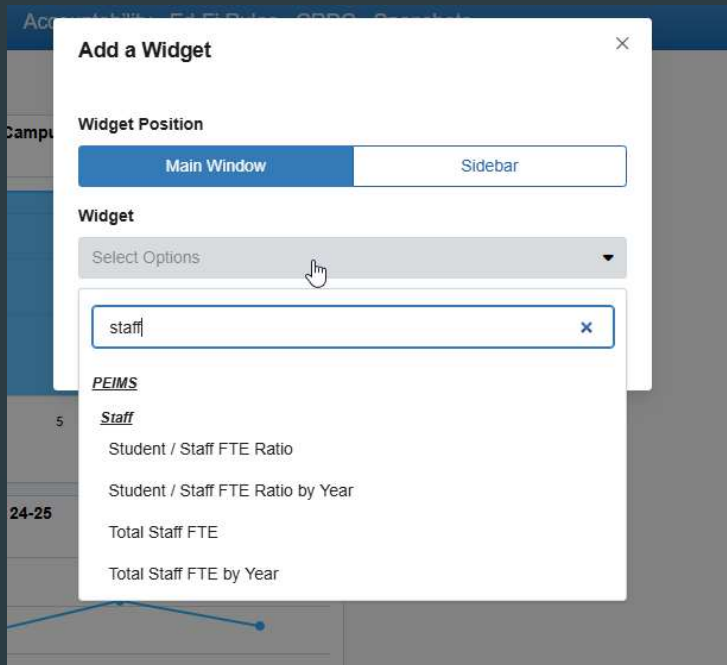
Add a Widget

×

Campu

Widget Position

Main Window

Sidebar

Widget

Select Options

staff

×

PEIMS

Staff

Student / Staff FTE Ratio

Student / Staff FTE Ratio by Year

Total Staff FTE

Total Staff FTE by Year

5

24-25